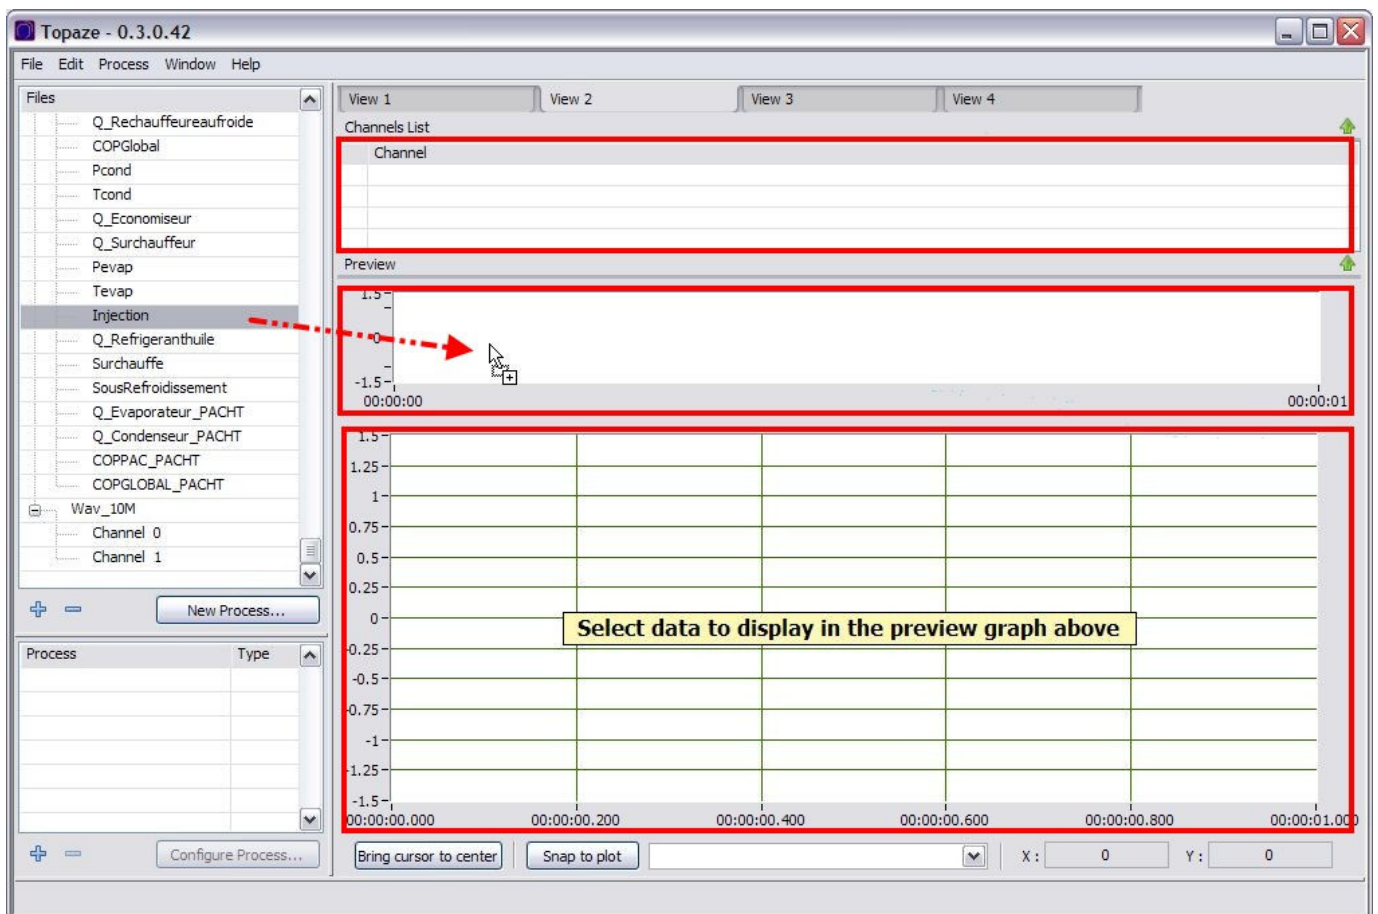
Topaze - 0.3.0.42

File Edit Process Window Help

Files
Q_Rechauffeureaufroide
COPGlobal
Pcond
Tcond
Q_Economiseur
Q_Surchauffeur
Pevap
Tevap
Injection
Q_Refrigeranthuile
Surchauffe
SousRefroidissement
Q_Evaporateur_PACHT
Q_Condenseur_PACHT
COPPAC_PACHT
COPGLOBAL_PACHT
Wav_10M
Channel 0
Channel 1

New Process...

| Process | Type |
|---|---|

Configure Process...

View 1 View 2 View 3 View 4

Channels List

Channel

Preview

1.5
0
-1.5
00:00:00
00:00:01

1.5
1.25
1
0.75
0.5
0.25
0
-0.25
-0.5
-0.75
-1
-1.25
-1.5
00:00:00.000 00:00:00.200 00:00:00.400 00:00:00.600 00:00:00.800 00:00:01.000

Select data to display in the preview graph above

Bring cursor to center Snap to plot X : 0 Y : 0